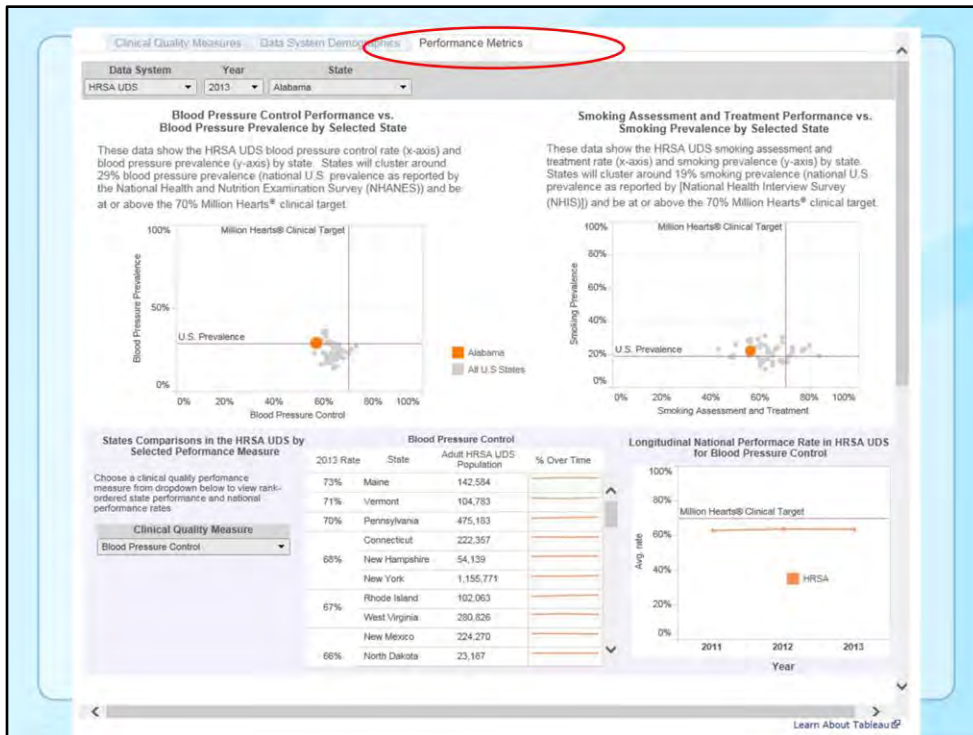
Clinical Quality Measures | Data System Demographics | Performance Metrics

Data System: HRSA UDS | Year: 2013 | State: Alabama

Blood Pressure Control Performance vs. Blood Pressure Prevalence by Selected State

These data show the HRSA UDS blood pressure control rate (x-axis) and blood pressure prevalence (y-axis) by state. States will cluster around 29% blood pressure prevalence (national U.S. prevalence as reported by the National Health and Nutrition Examination Survey (NHANES)) and be at or above the 70% Million Hearts® clinical target.

100% | 50% | 0%
Million Hearts® Clinical Target
U.S. Prevalence
Blood Pressure Prevalence
0% | 20% | 40% | 60% | 80% | 100%
Blood Pressure Control

Alabama
All U.S States

Smoking Assessment and Treatment Performance vs. Smoking Prevalence by Selected State

These data show the HRSA UDS smoking assessment and treatment rate (x-axis) and smoking prevalence (y-axis) by state. States will cluster around 19% smoking prevalence (national U.S. prevalence as reported by [National Health Interview Survey (NHIS)]) and be at or above the 70% Million Hearts® clinical target.

100% | 80% | 60% | 40% | 20% | 0%
Million Hearts® Clinical Target
U.S. Prevalence
Smoking Prevalence
0% | 20% | 40% | 60% | 80% | 100%
Smoking Assessment and Treatment

States Comparisons in the HRSA UDS by Selected Performance Measure

Choose a clinical quality perfomance measure from dropdown below to view rank-ordered state performance and national performance rates

Clinical Quality Measure
Blood Pressure Control

Blood Pressure Control

| 2013 Rate | State | Adult HRSA UDS Population | % Over Time |
|---|---|---|---|
| 73% | Maine | 142,584 | |
| 71% | Vermont | 104,783 | |
| 70% | Pennsylvania | 475,183 | |
| 68% | Connecticut | 222,357 | |
| | New Hampshire | 54,139 | |
| | New York | 1,155,771 | |
| 67% | Rhode Island | 102,063 | |
| | West Virginia | 280,826 | |
| 66% | New Mexico | 224,270 | |
| | North Dakota | 23,167 | |

Longitudinal National Performace Rate in HRSA UDS for Blood Pressure Control

100% | 80% | 60% | 40% | 20% | 0%
Avg. rate
Million Hearts® Clinical Target
HRSA
2011 | 2012 | 2013
Year

Learn About Tableau